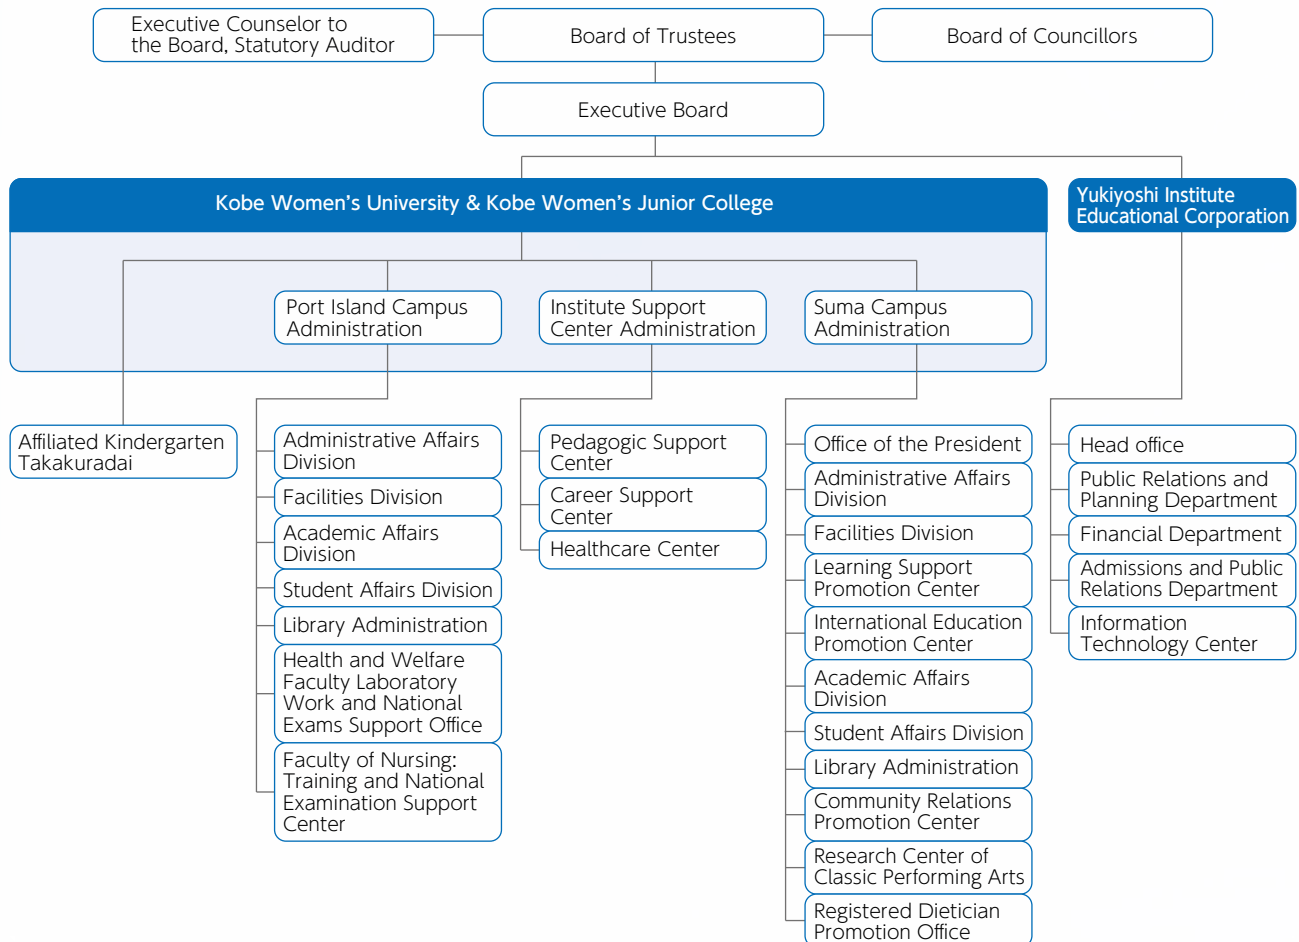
Executive Counselor to the Board, Statutory Auditor

Board of Trustees

Board of Councillors

Executive Board

Kobe Women's University & Kobe Women's Junior College

Yukiyoshi Institute Educational Corporation

Port Island Campus Administration

Institute Support Center Administration

Suma Campus Administration

Affiliated Kindergarten Takakuradai

Administrative Affairs Division

Facilities Division

Academic Affairs Division

Student Affairs Division

Library Administration

Health and Welfare Faculty Laboratory Work and National Exams Support Office

Faculty of Nursing: Training and National Examination Support Center

Pedagogic Support Center

Career Support Center

Healthcare Center

Office of the President

Administrative Affairs Division

Facilities Division

Learning Support Promotion Center

International Education Promotion Center

Academic Affairs Division

Student Affairs Division

Library Administration

Community Relations Promotion Center

Research Center of Classic Performing Arts

Registered Dietician Promotion Office

Head office

Public Relations and Planning Department

Financial Department

Admissions and Public Relations Department

Information Technology Center